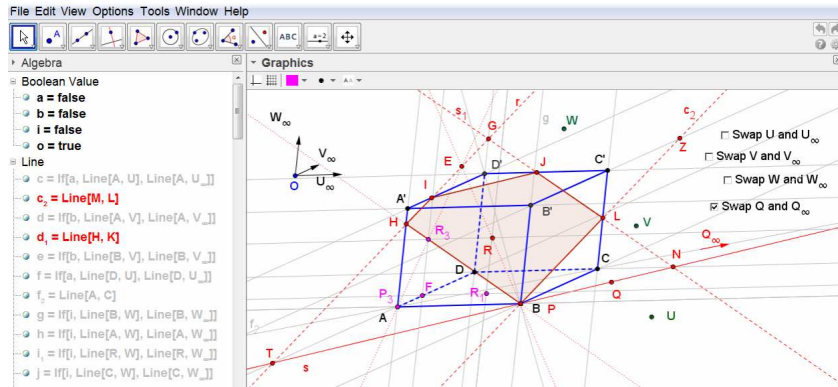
File Edit View Options Tools Window Help

ABC a=2

Algebra

Graphics

Boolean Value
a = false
b = false
i = false
o = true
Line
c = If[a, Line[A, U], Line[A, U$_\infty$]]
$c_2$ = Line[M, L]
d = If[b, Line[A, V], Line[A, V$_\infty$]]
$d_1$ = Line[H, K]
e = If[b, Line[B, V], Line[B, V$_\infty$]]
f = If[a, Line[D, U], Line[D, U$_\infty$]]
$f_2$ = Line[A, C]
g = If[i, Line[B, W], Line[B, W$_\infty$]]
h = If[i, Line[A, W], Line[A, W$_\infty$]]
i$_1$ = If[i, Line[R, W], Line[R, W$_\infty$]]
j = If[i, Line[C, W], Line[C, W$_\infty$]]

W$_\infty$
V$_\infty$
U$_\infty$
O
s$_1$
r
G
g
W
c$_2$
Z
E
D'
J
C'
A'
I
B'
H
R$_3$
R
L
V
D
C
N
O$_\infty$
P$_3$
F
R$_1$
Q
A
B
P
U
f$_2$
T
s

Swap U and U$_\infty$
Swap V and V$_\infty$
Swap W and W$_\infty$
Swap Q and Q$_\infty$